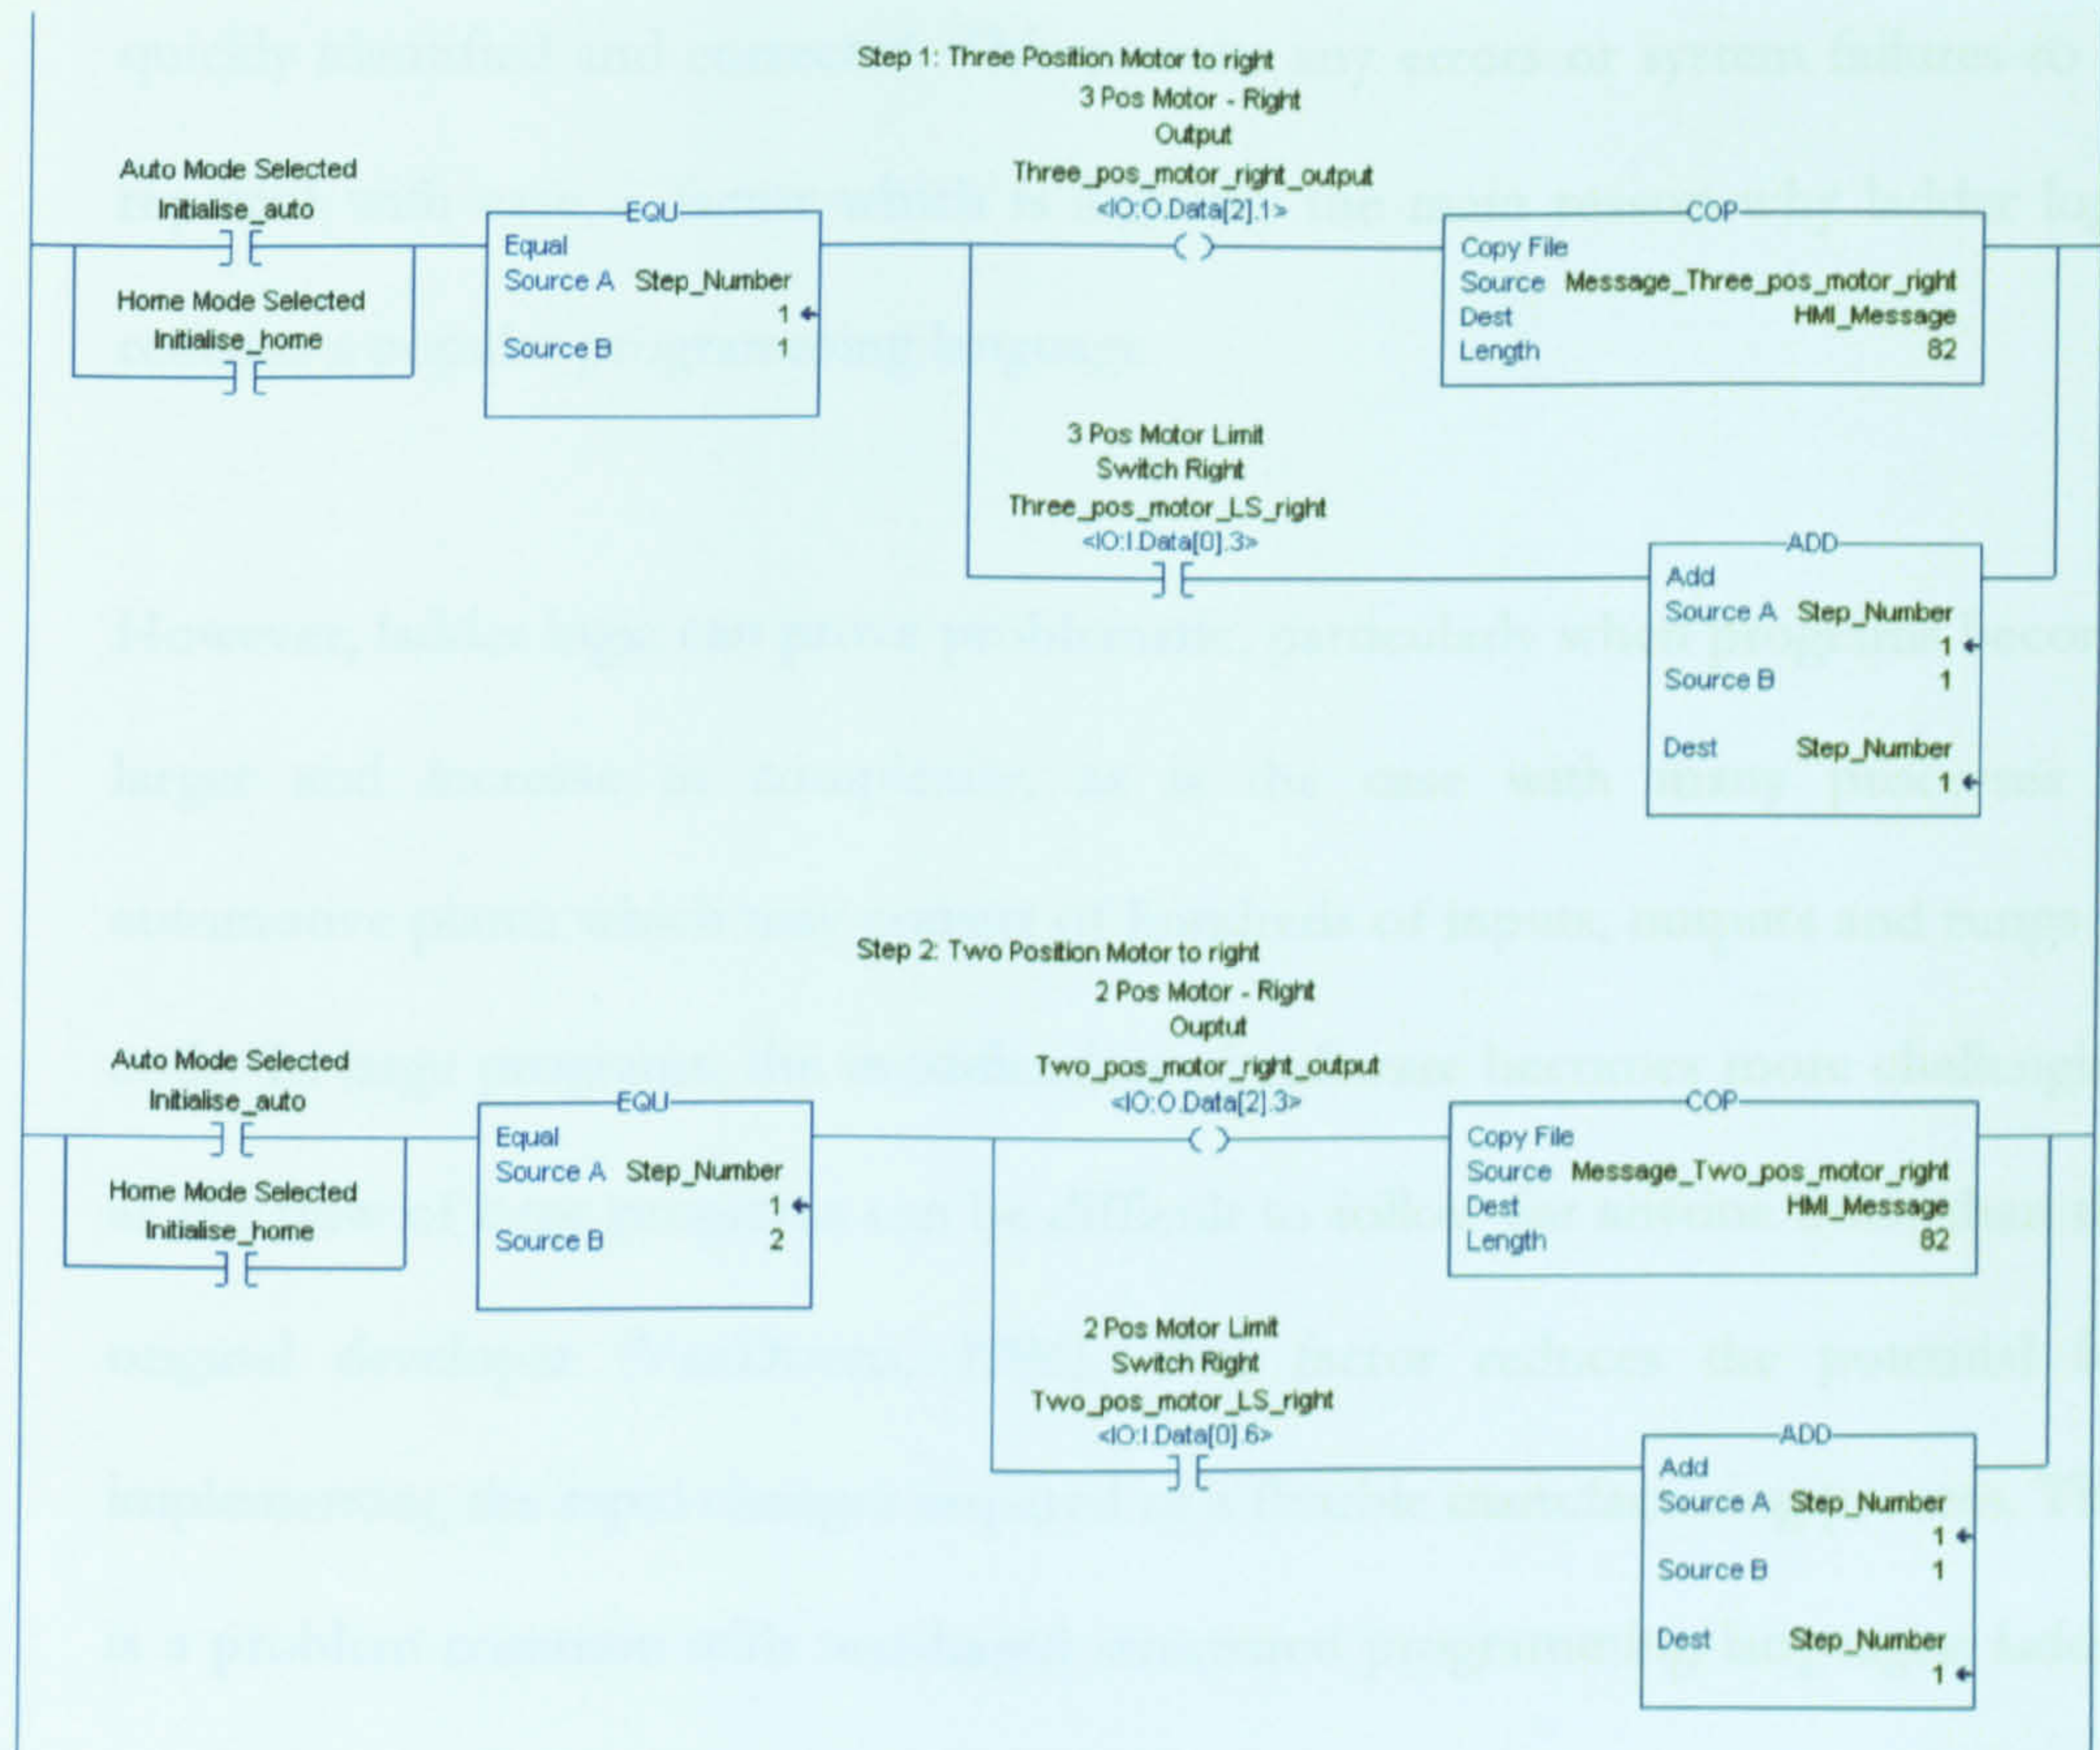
Step 1: Three Position Motor to right

3 Pos Motor - Right
Output
Three_pos_motor_right_output
<IO:O.Data[2].1>

Auto Mode Selected
Initialise_auto

Home Mode Selected
Initialise_home

EQU
Equal
Source A Step_Number
1
Source B 1

COP
Copy File
Source Message_Three_pos_motor_right
Dest HMI_Message
Length 82

3 Pos Motor Limit
Switch Right
Three_pos_motor_LS_right
<IO:I.Data[0].3>

ADD
Add
Source A Step_Number
1
Source B 1
Dest Step_Number
1

Step 2: Two Position Motor to right

2 Pos Motor - Right
Ouptut
Two_pos_motor_right_output
<IO:O.Data[2].3>

Auto Mode Selected
Initialise_auto

Home Mode Selected
Initialise_home

EQU
Equal
Source A Step_Number
1
Source B 2

COP
Copy File
Source Message_Two_pos_motor_right
Dest HMI_Message
Length 82

2 Pos Motor Limit
Switch Right
Two_pos_motor_LS_right
<IO:I.Data[0].6>

ADD
Add
Source A Step_Number
1
Source B 1
Dest Step_Number
1